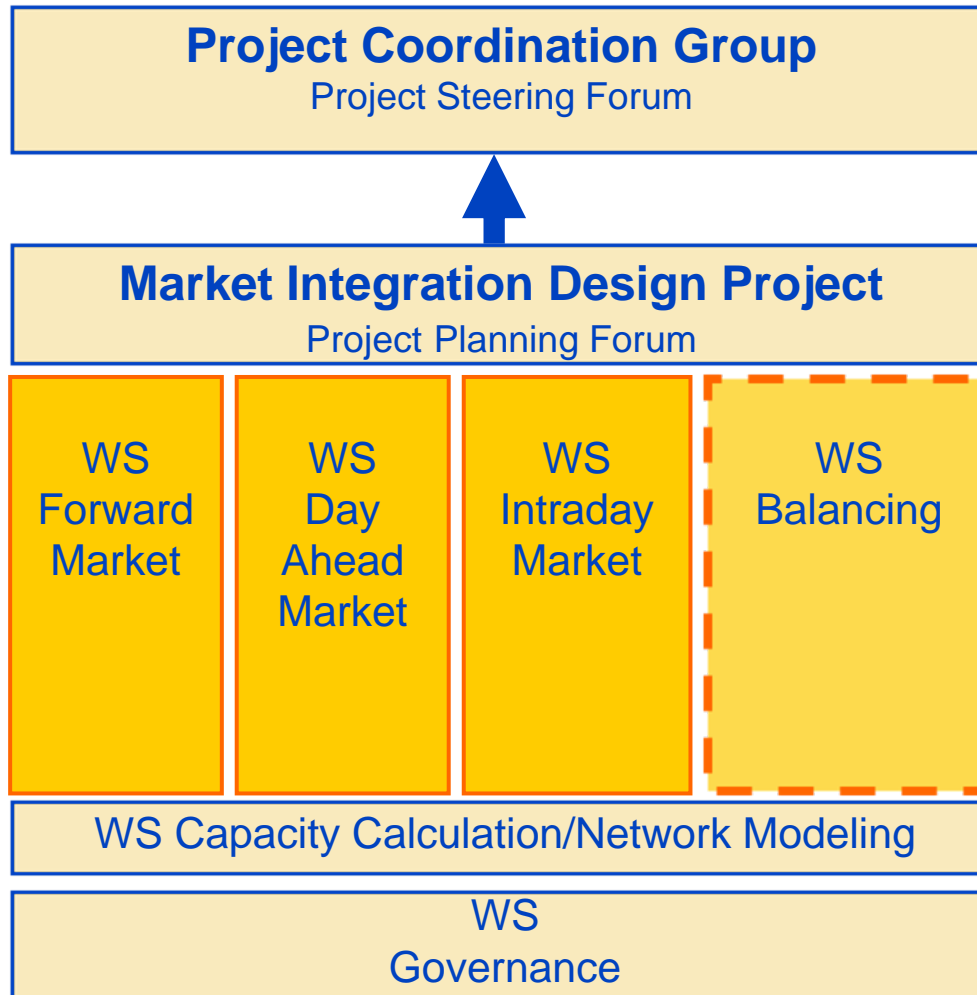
Project Coordination Group
Project Steering Forum

Market Integration Design Project
Project Planning Forum

WS
Forward
Market

WS
Day
Ahead
Market

WS
Intraday
Market

WS
Balancing

WS Capacity Calculation/Network Modeling

WS
Governance